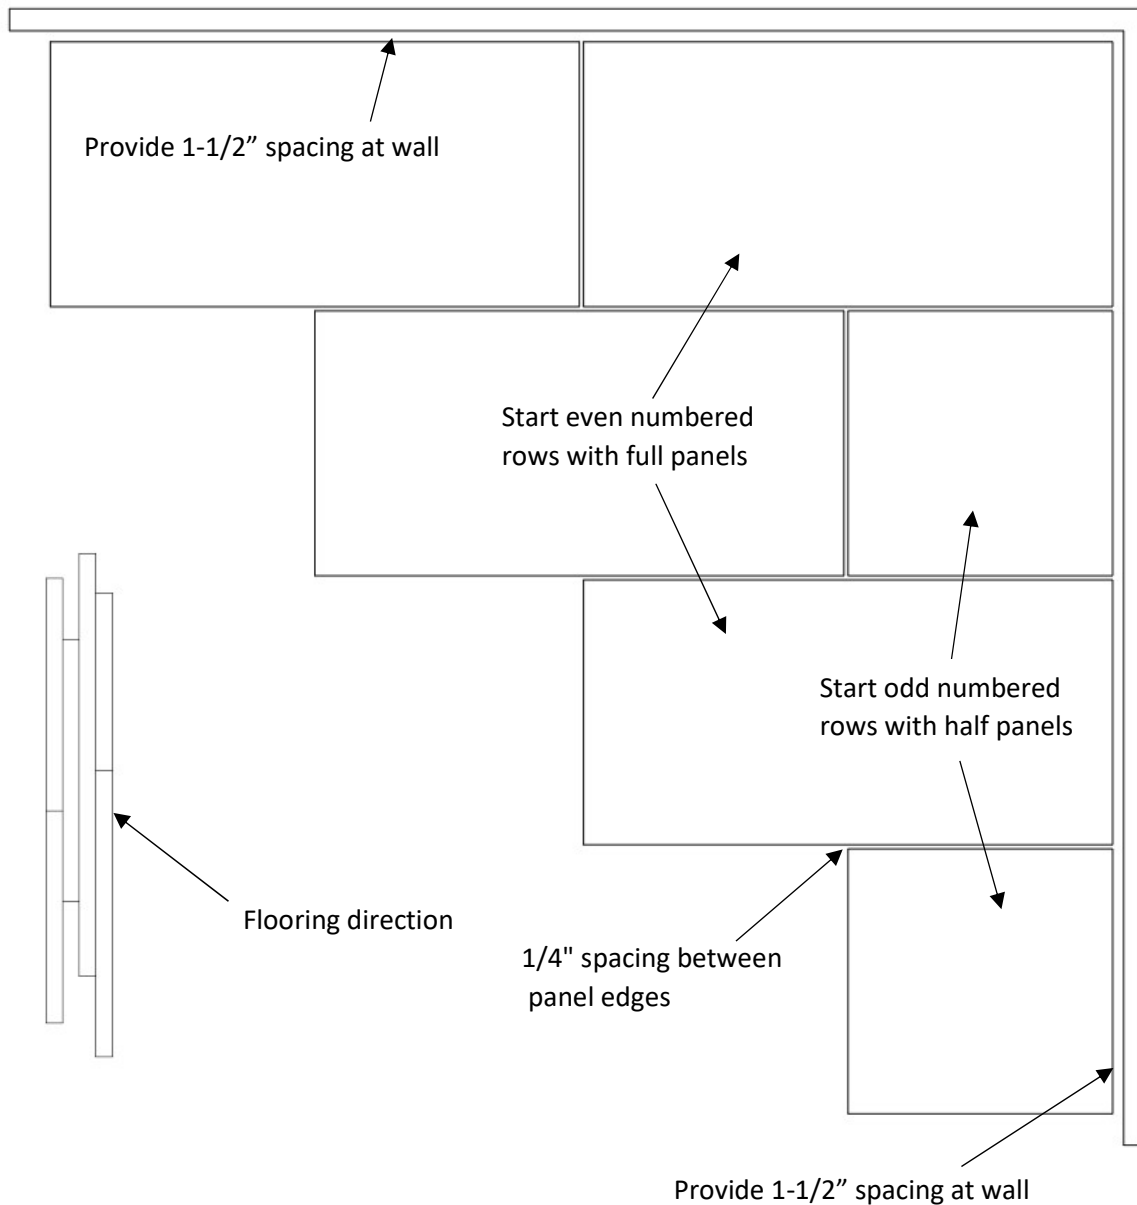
Provide 1-1/2” spacing at wall

Start even numbered rows with full panels

Start odd numbered rows with half panels

Flooring direction

1/4" spacing between panel edges

Provide 1-1/2” spacing at wall